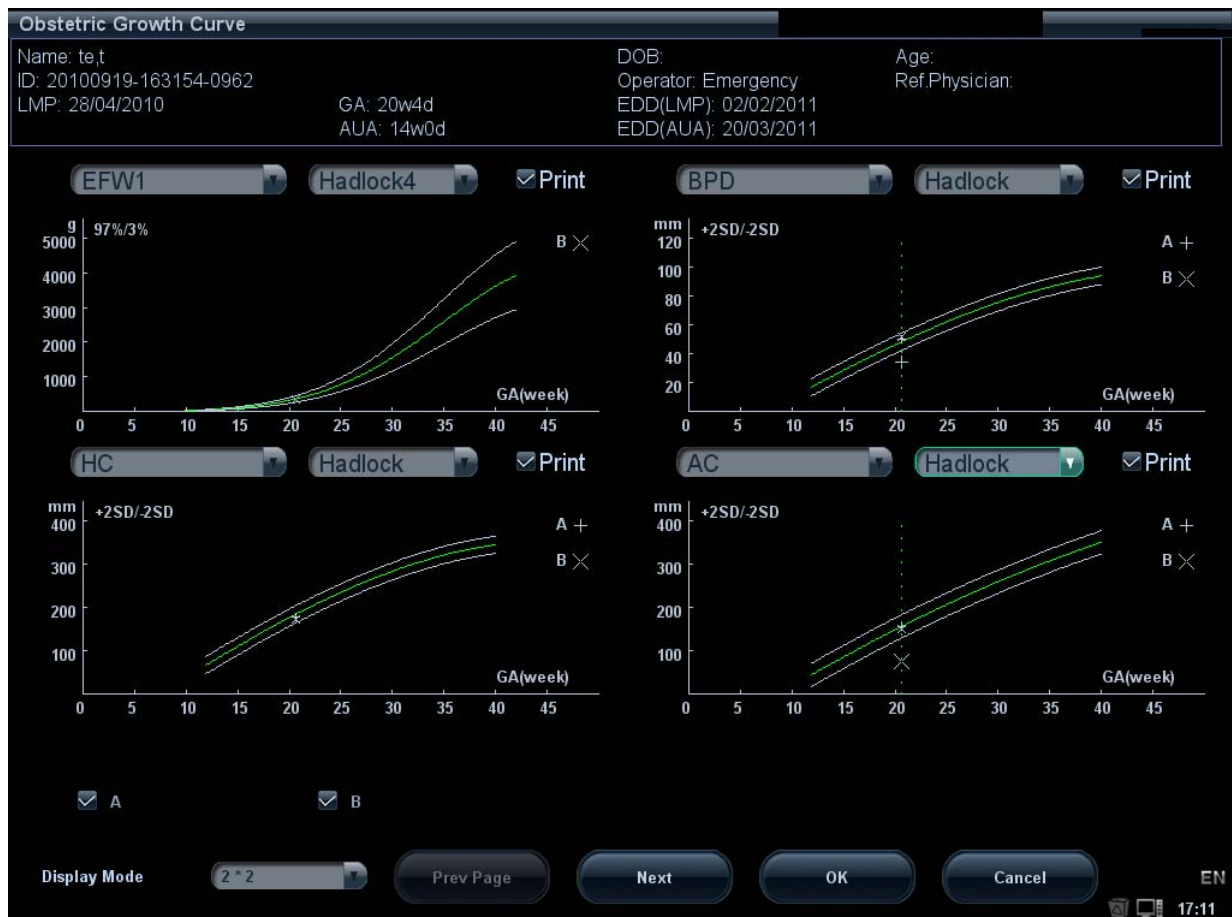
Obstetric Growth Curve

Name: te,t
ID: 20100919-163154-0962
LMP: 28/04/2010
GA: 20w4d
AUA: 14w0d
DOB:
Operator: Emergency
EDD(LMP): 02/02/2011
EDD(AUA): 20/03/2011
Age:
Ref.Physician:

EFW1 Hadlock4 Print

g
5000 97%/3%
4000
3000
2000
1000
B ×
GA(week)
0 5 10 15 20 25 30 35 40 45

BPD Hadlock Print

mm
120 +2SD/-2SD
100
80
60
40
20
A +
B ×
GA(week)
0 5 10 15 20 25 30 35 40 45

HC Hadlock Print

mm
400 +2SD/-2SD
300
200
100
A +
B ×
GA(week)
0 5 10 15 20 25 30 35 40 45

AC Hadlock Print

mm
400 +2SD/-2SD
300
200
100
A +
B ×
GA(week)
0 5 10 15 20 25 30 35 40 45

A B

Display Mode 2 * 2 Prev Page Next OK Cancel EN
17:11